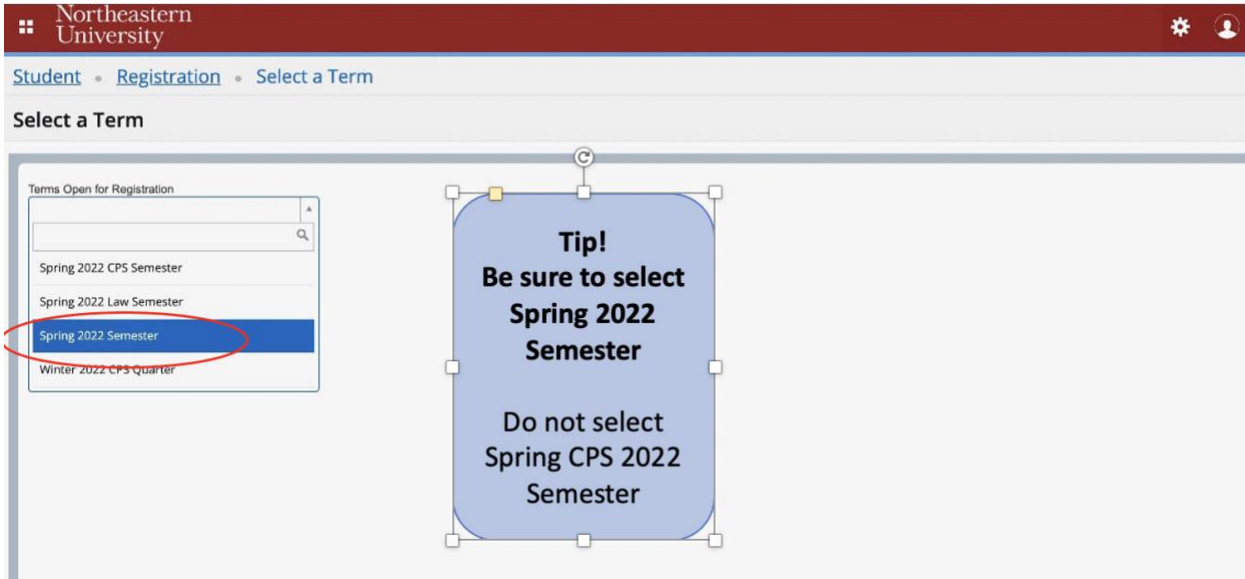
Northeastern University

Student • Registration • Select a Term

Select a Term

Terms Open for Registration

Spring 2022 CPS Semester

Spring 2022 Law Semester

Spring 2022 Semester

Winter 2022 CPS Quarter

Tip!
Be sure to select Spring 2022 Semester

Do not select Spring CPS 2022 Semester